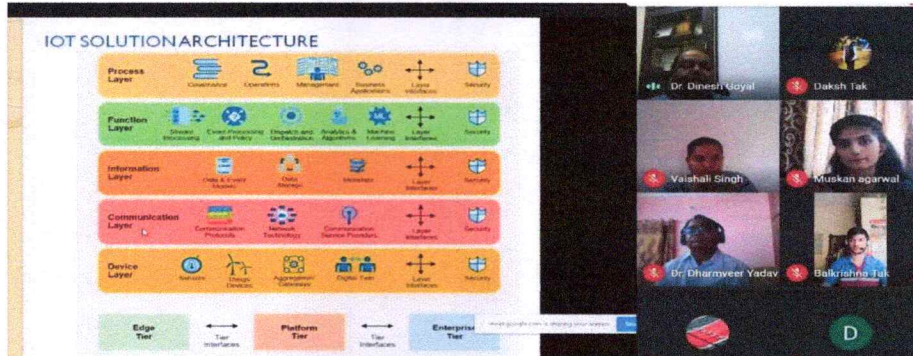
IOT SOLUTION ARCHITECTURE

Process Layer
Governance
Operations
Management
Business Applications
Layer Interfaces
Security

Function Layer
Stream Processing
Event Processing and Policy
Dispatch and Orchestration
Analytics & Algorithms
Machine Learning
Layer Interfaces
Security

Information Layer
Data & Event Models
Data Storage
Metadata
Layer Interfaces
Security

Communication Layer
Communication Protocols
Network Technology
Communication Service Providers
Layer Interfaces
Security

Device Layer
Sensors
Energy Devices
Aggregation/ Gateways
Digital Twin
Layer Interfaces
Security

Edge Tier
Tier Interfaces
Platform Tier
Tier Interfaces
Enterprise Tier

meet.google.com is sharing your screen.

Dr. Dinesh Goyal
Daksh Tak
Vaishali Singh
Muskan agarwal
Dr. Dharmveer Yadav
Balkrishna Tak
D